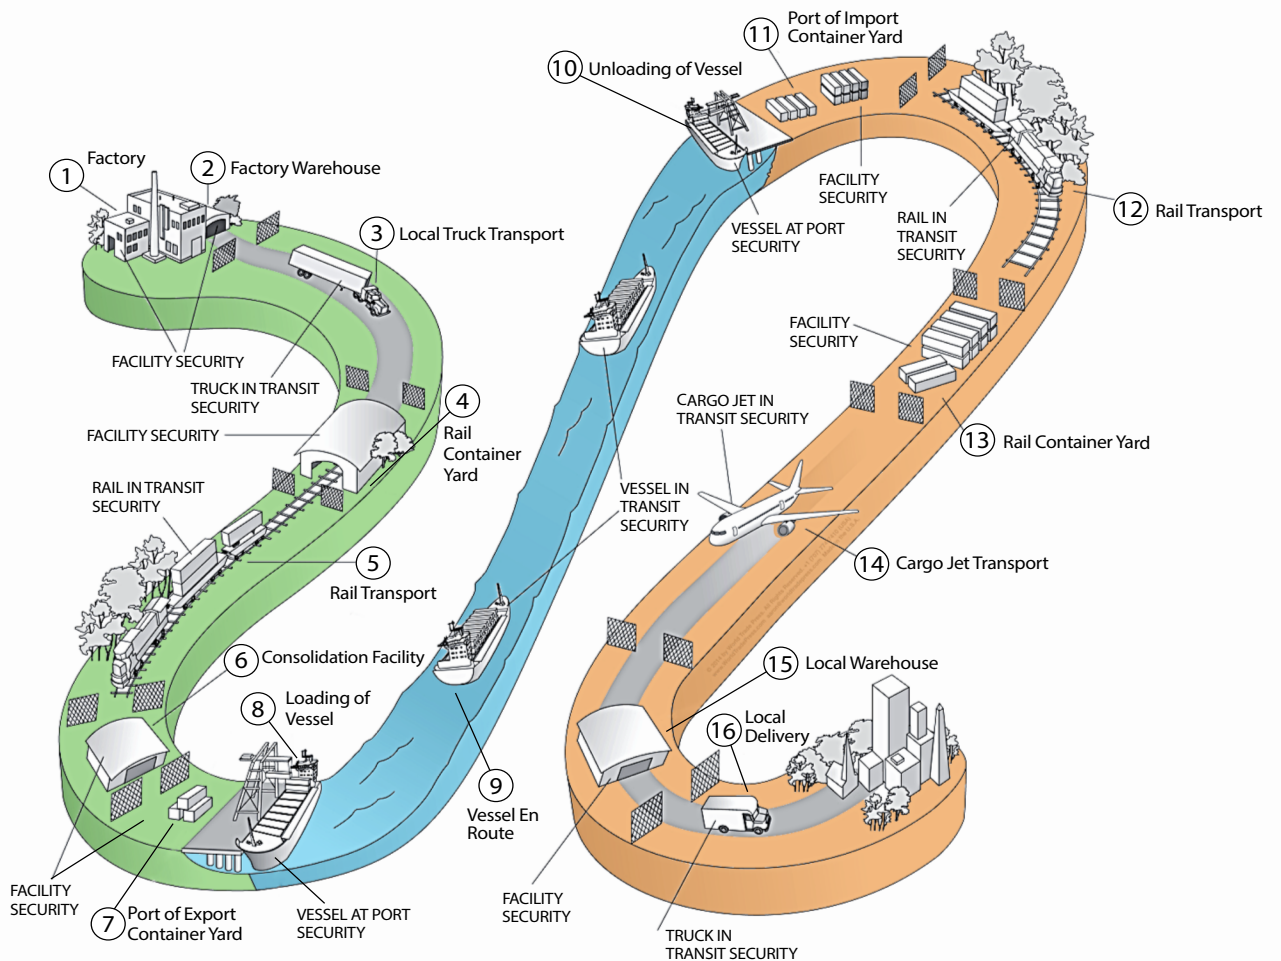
11 Port of Import Container Yard

10 Unloading of Vessel

1 Factory

2 Factory Warehouse

3 Local Truck Transport

FACILITY SECURITY

VESSEL AT PORT SECURITY

RAIL IN TRANSIT SECURITY

12 Rail Transport

FACILITY SECURITY

TRUCK IN TRANSIT SECURITY

4 Rail Container Yard

FACILITY SECURITY

FACILITY SECURITY

CARGO JET IN TRANSIT SECURITY

13 Rail Container Yard

RAIL IN TRANSIT SECURITY

VESSEL IN TRANSIT SECURITY

5 Rail Transport

14 Cargo Jet Transport

6 Consolidation Facility

15 Local Warehouse

8 Loading of Vessel

16 Local Delivery

9 Vessel En Route

FACILITY SECURITY

7 Port of Export Container Yard

VESSEL AT PORT SECURITY

FACILITY SECURITY

TRUCK IN TRANSIT SECURITY